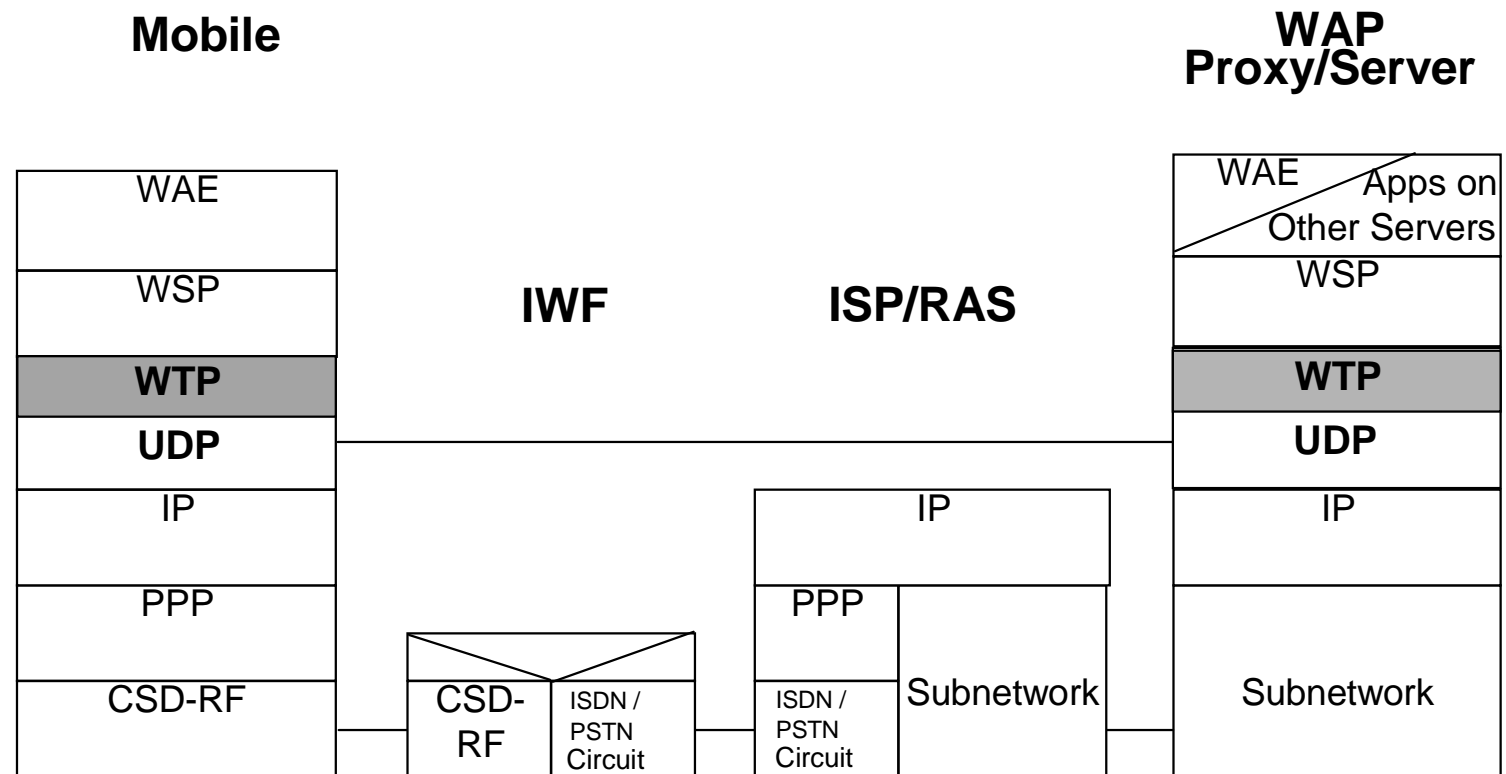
Mobile

WAP Proxy/Server

WAE

WSP

WTP

UDP

IP

PPP

CSD-RF

IWF

ISP/RAS

CSD-RF

ISDN / PSTN Circuit

IP

PPP

ISDN / PSTN Circuit

Subnetwork

WAE

Apps on Other Servers

WSP

WTP

UDP

IP

Subnetwork